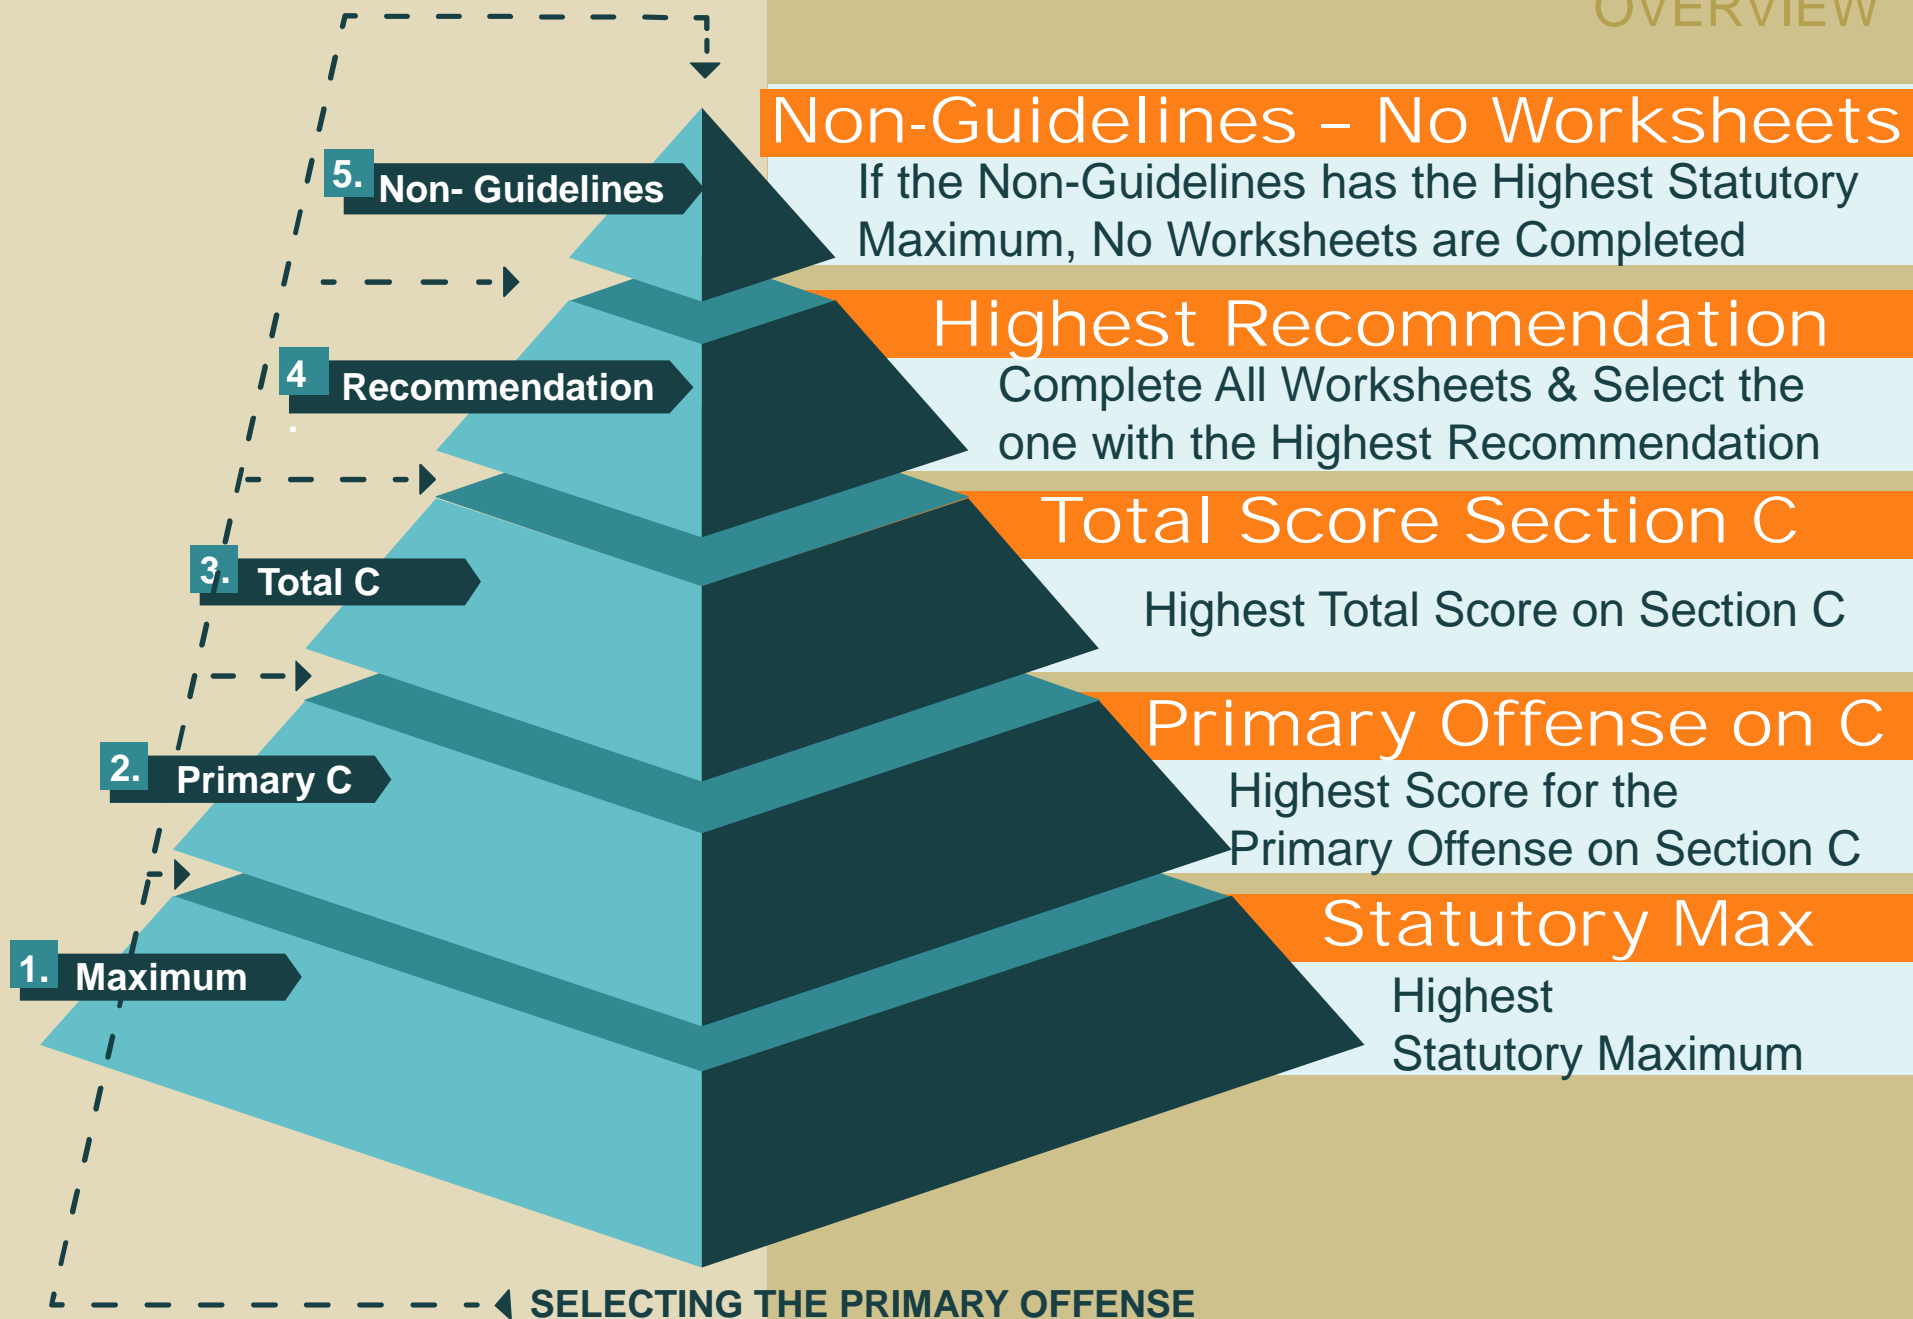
OVERVIEW

5. Non- Guidelines

4 Recommendation

3. Total C

2. Primary C

1. Maximum

Non-Guidelines – No Worksheets

If the Non-Guidelines has the Highest Statutory Maximum, No Worksheets are Completed

Highest Recommendation

Complete All Worksheets & Select the one with the Highest Recommendation

Total Score Section C

Highest Total Score on Section C

Primary Offense on C

Highest Score for the Primary Offense on Section C

Statutory Max

Highest Statutory Maximum

SELECTING THE PRIMARY OFFENSE